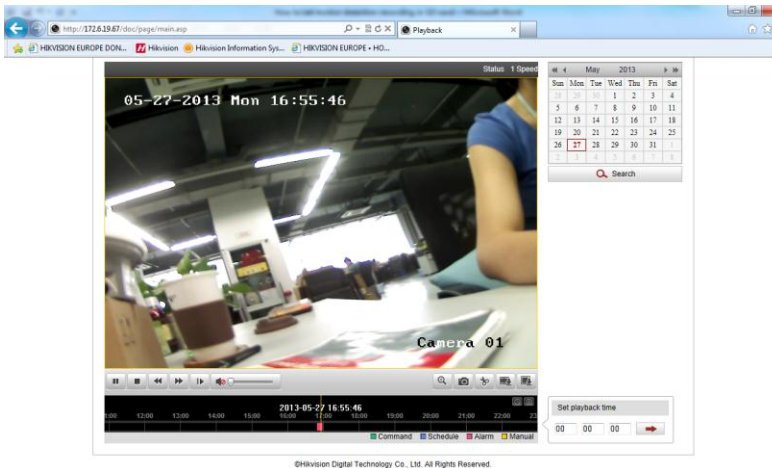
http://172.6.19.67/doc/page/main.asp

Playback

HIKVISION EUROPE DON... Hikvision Hikvision Information Sys... HIKVISION EUROPE • HO...

Status 1 Speed

05-27-2013 Mon 16:55:46

Camera 01

May 2013

| Sun | Mon | Tue | Wed | Thu | Fri | Sat |
|---|---|---|---|---|---|---|
| 28 | 29 | 30 | 1 | 2 | 3 | 4 |
| 5 | 6 | 7 | 8 | 9 | 10 | 11 |
| 12 | 13 | 14 | 15 | 16 | 17 | 18 |
| 19 | 20 | 21 | 22 | 23 | 24 | 25 |
| 26 | 27 | 28 | 29 | 30 | 31 | 1 |
| 2 | 3 | 4 | 5 | 6 | 7 | 8 |

Search

2013-05-27 16:55:46

1:00 12:00 13:00 14:00 15:00 16:00 17:00 18:00 19:00 20:00 21:00 22:00 23

Command Schedule Alarm Manual

Set playback time

00 00 00

©Hikvision Digital Technology Co., Ltd. All Rights Reserved.